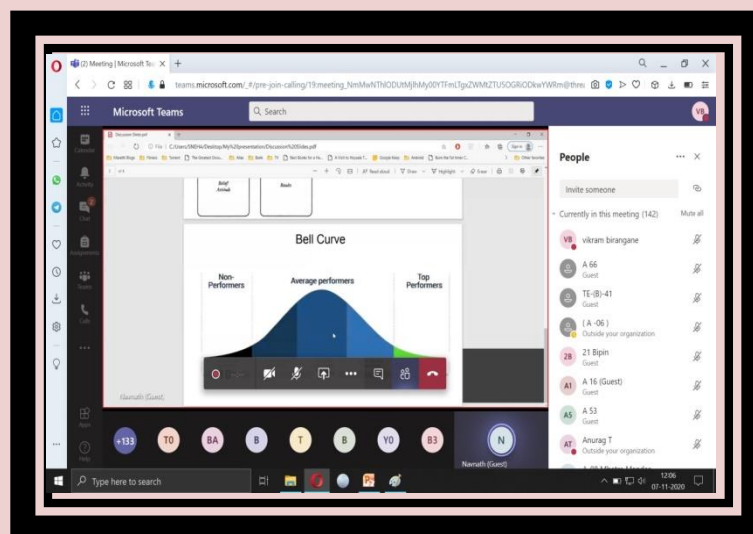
(2) Meeting | Microsoft Teams

teams.microsoft.com/_#/pre-join-calling/19:meeting_NmMwNTNODUtMjlhMy00YTFmLTgxZWMtZTUSOGRiODkwYWRm@thre

Microsoft Teams

Search

VB

Activity

Chat

Teams

Assignments

Calendar

Calls

Files

Apps

Help

Discussion Slides.pdf

C:/Users/SNEHA/Desktop/My%20presentation/Discussion%20Slide.pdf

Belief Animals

Books

Bell Curve

Non-Performers

Average performers

Top Performers

Navnath (Guest)

People

Invite someone

Currently in this meeting (142)

Mute all

VB vikram birangane

A 66
Guest

TE-(B)-41
Guest

( A -06 )
Outside your organization

2B 21 Bipin
Guest

A1 A 16 (Guest)
Guest

AS A 53
Guest

AT Anurag T
Outside your organization

+133

TO

BA

B

T

B

YO

B3

N

Navnath (Guest)

Type here to search

12:06
07-11-2020